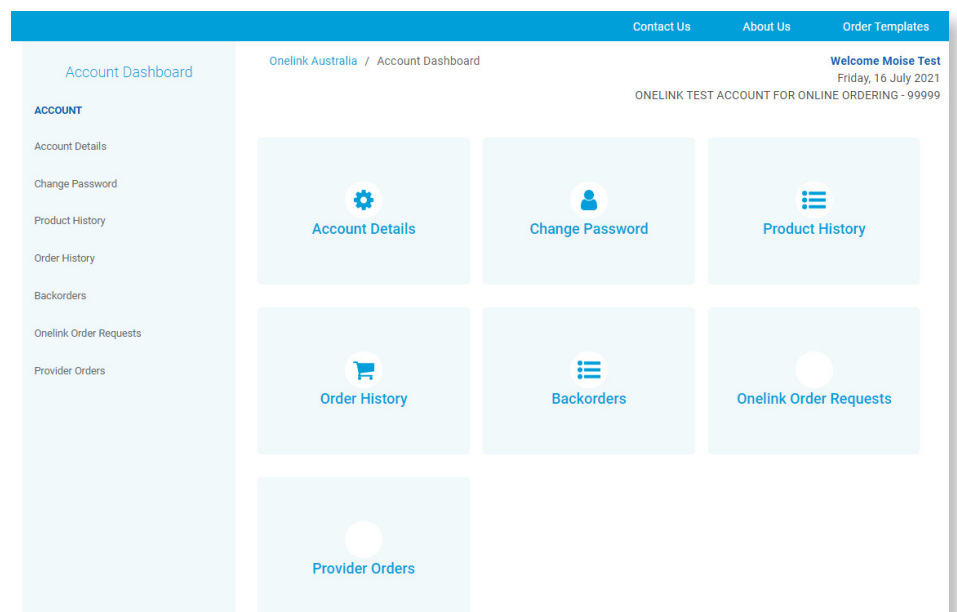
Contact Us About Us Order Templates

Account Dashboard

ACCOUNT

Account Details

Change Password

Product History

Order History

Backorders

Onelink Order Requests

Provider Orders

Onelink Australia / Account Dashboard

Welcome Moise Test
Friday, 16 July 2021
ONELINK TEST ACCOUNT FOR ONLINE ORDERING - 99999

Account Details

Change Password

Product History

Order History

Backorders

Onelink Order Requests

Provider Orders